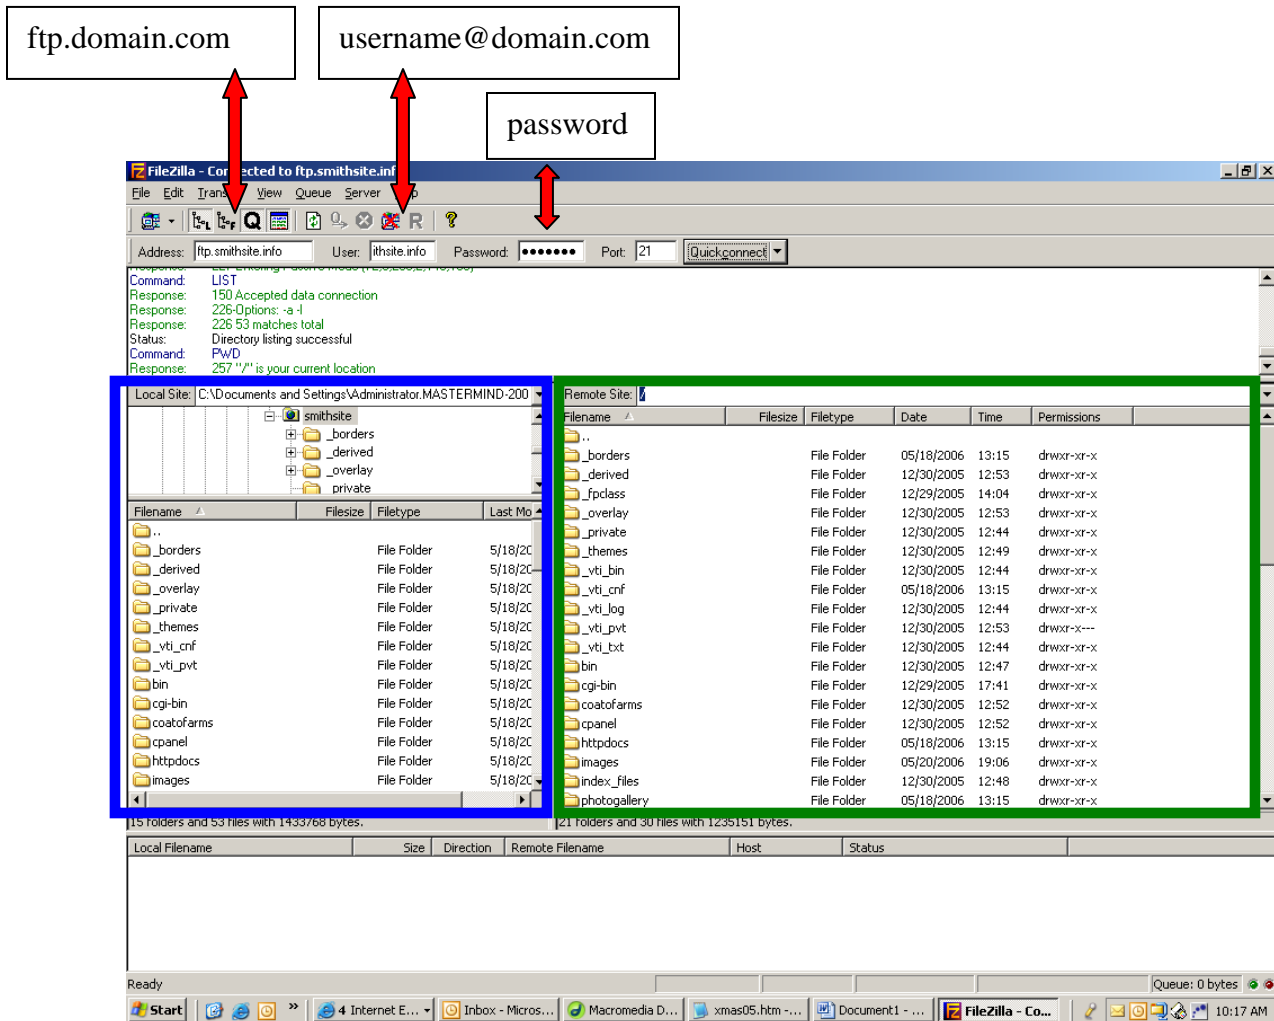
ftp.domain.com

username@domain.com

password

FileZilla - Cor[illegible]ected to ftp.smithsite.inf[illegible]

File Edit Trans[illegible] View Queue Server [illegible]p

Address: ftp.smithsite.info User: ithsite.info Password: ••••••• Port: 21 Quickconnect

Command: LIST
Response: 150 Accepted data connection
Response: 226-Options: -a -l
Response: 226 53 matches total
Status: Directory listing successful
Command: PWD
Response: 257 "/" is your current location

Local Site: C:\Documents and Settings\Administrator.MASTERMIND-200

smithsite
_borders
_derived
_overlay
private

| Filename | Filesize | Filetype | Last Mo |
|---|---|---|---|
| .. | | | |
| _borders | | File Folder | 5/18/2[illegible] |
| _derived | | File Folder | 5/18/2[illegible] |
| _overlay | | File Folder | 5/18/2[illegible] |
| _private | | File Folder | 5/18/2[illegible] |
| _themes | | File Folder | 5/18/2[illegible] |
| _vti_cnf | | File Folder | 5/18/2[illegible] |
| _vti_pvt | | File Folder | 5/18/2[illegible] |
| bin | | File Folder | 5/18/2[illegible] |
| cgi-bin | | File Folder | 5/18/2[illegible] |
| coatofarms | | File Folder | 5/18/2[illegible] |
| cpanel | | File Folder | 5/18/2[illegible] |
| httpdocs | | File Folder | 5/18/2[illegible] |
| images | | File Folder | 5/18/2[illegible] |

15 folders and 53 files with 1433768 bytes.

Remote Site: /

| Filename | Filesize | Filetype | Date | Time | Permissions |
|---|---|---|---|---|---|
| .. | | | | | |
| _borders | | File Folder | 05/18/2006 | 13:15 | drwxr-xr-x |
| _derived | | File Folder | 12/30/2005 | 12:53 | drwxr-xr-x |
| _fpclass | | File Folder | 12/29/2005 | 14:04 | drwxr-xr-x |
| _overlay | | File Folder | 12/30/2005 | 12:53 | drwxr-xr-x |
| _private | | File Folder | 12/30/2005 | 12:44 | drwxr-xr-x |
| _themes | | File Folder | 12/30/2005 | 12:49 | drwxr-xr-x |
| _vti_bin | | File Folder | 12/30/2005 | 12:44 | drwxr-xr-x |
| _vti_cnf | | File Folder | 05/18/2006 | 13:15 | drwxr-xr-x |
| _vti_log | | File Folder | 12/30/2005 | 12:44 | drwxr-xr-x |
| _vti_pvt | | File Folder | 12/30/2005 | 12:53 | drwxr-x--- |
| _vti_txt | | File Folder | 12/30/2005 | 12:44 | drwxr-xr-x |
| bin | | File Folder | 12/30/2005 | 12:47 | drwxr-xr-x |
| cgi-bin | | File Folder | 12/29/2005 | 17:41 | drwxr-xr-x |
| coatofarms | | File Folder | 12/30/2005 | 12:52 | drwxr-xr-x |
| cpanel | | File Folder | 12/30/2005 | 12:52 | drwxr-xr-x |
| httpdocs | | File Folder | 05/18/2006 | 13:15 | drwxr-xr-x |
| images | | File Folder | 05/20/2006 | 19:06 | drwxr-xr-x |
| index_files | | File Folder | 12/30/2005 | 12:48 | drwxr-xr-x |
| photogallery | | File Folder | 05/18/2006 | 13:15 | drwxr-xr-x |

21 folders and 30 files with 1235151 bytes.

| Local Filename | Size | Direction | Remote Filename | Host | Status |
|---|---|---|---|---|---|

Ready Queue: 0 bytes

Start 4 Internet E... Inbox - Micros... Macromedia D... xmas05.htm -... Document1 - ... FileZilla - Co... 10:17 AM